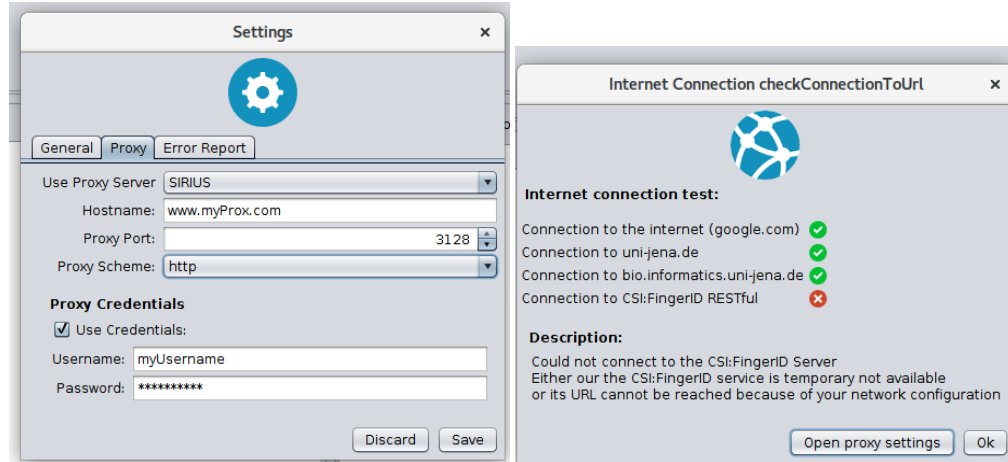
Settings ×

General Proxy Error Report

Use Proxy Server SIRIUS
Hostname: www.myProx.com
Proxy Port: 3128
Proxy Scheme: http

Proxy Credentials
Use Credentials:
Username: myUsername
Password: **********

Discard Save

Internet Connection checkConnectionToUrl ×

Internet connection test:

Connection to the internet (google.com)
Connection to uni-jena.de
Connection to bio.informatics.uni-jena.de
Connection to CSI:FingerID RESTful

Description:
Could not connect to the CSI:FingerID Server
Either our the CSI:FingerID service is temporary not available
or its URL cannot be reached because of your network configuration

Open proxy settings Ok